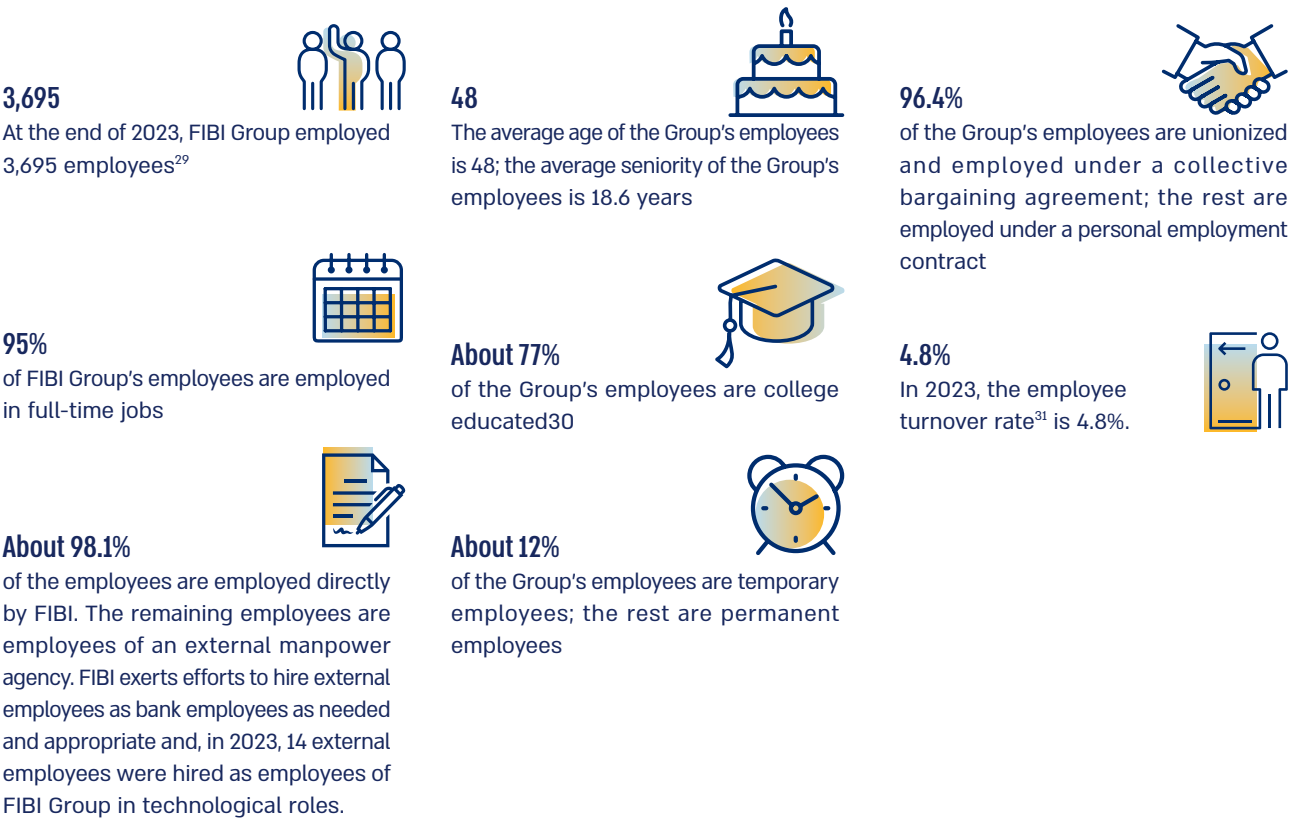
3,695
At the end of 2023, FIBI Group employed 3,695 employees$^{29}$

48
The average age of the Group's employees is 48; the average seniority of the Group's employees is 18.6 years

96.4%
of the Group's employees are unionized and employed under a collective bargaining agreement; the rest are employed under a personal employment contract

95%
of FIBI Group's employees are employed in full-time jobs

About 77%
of the Group's employees are college educated30

4.8%
In 2023, the employee turnover rate$^{31}$ is 4.8%.

About 98.1%
of the employees are employed directly by FIBI. The remaining employees are employees of an external manpower agency. FIBI exerts efforts to hire external employees as bank employees as needed and appropriate and, in 2023, 14 external employees were hired as employees of FIBI Group in technological roles.

About 12%
of the Group's employees are temporary employees; the rest are permanent employees